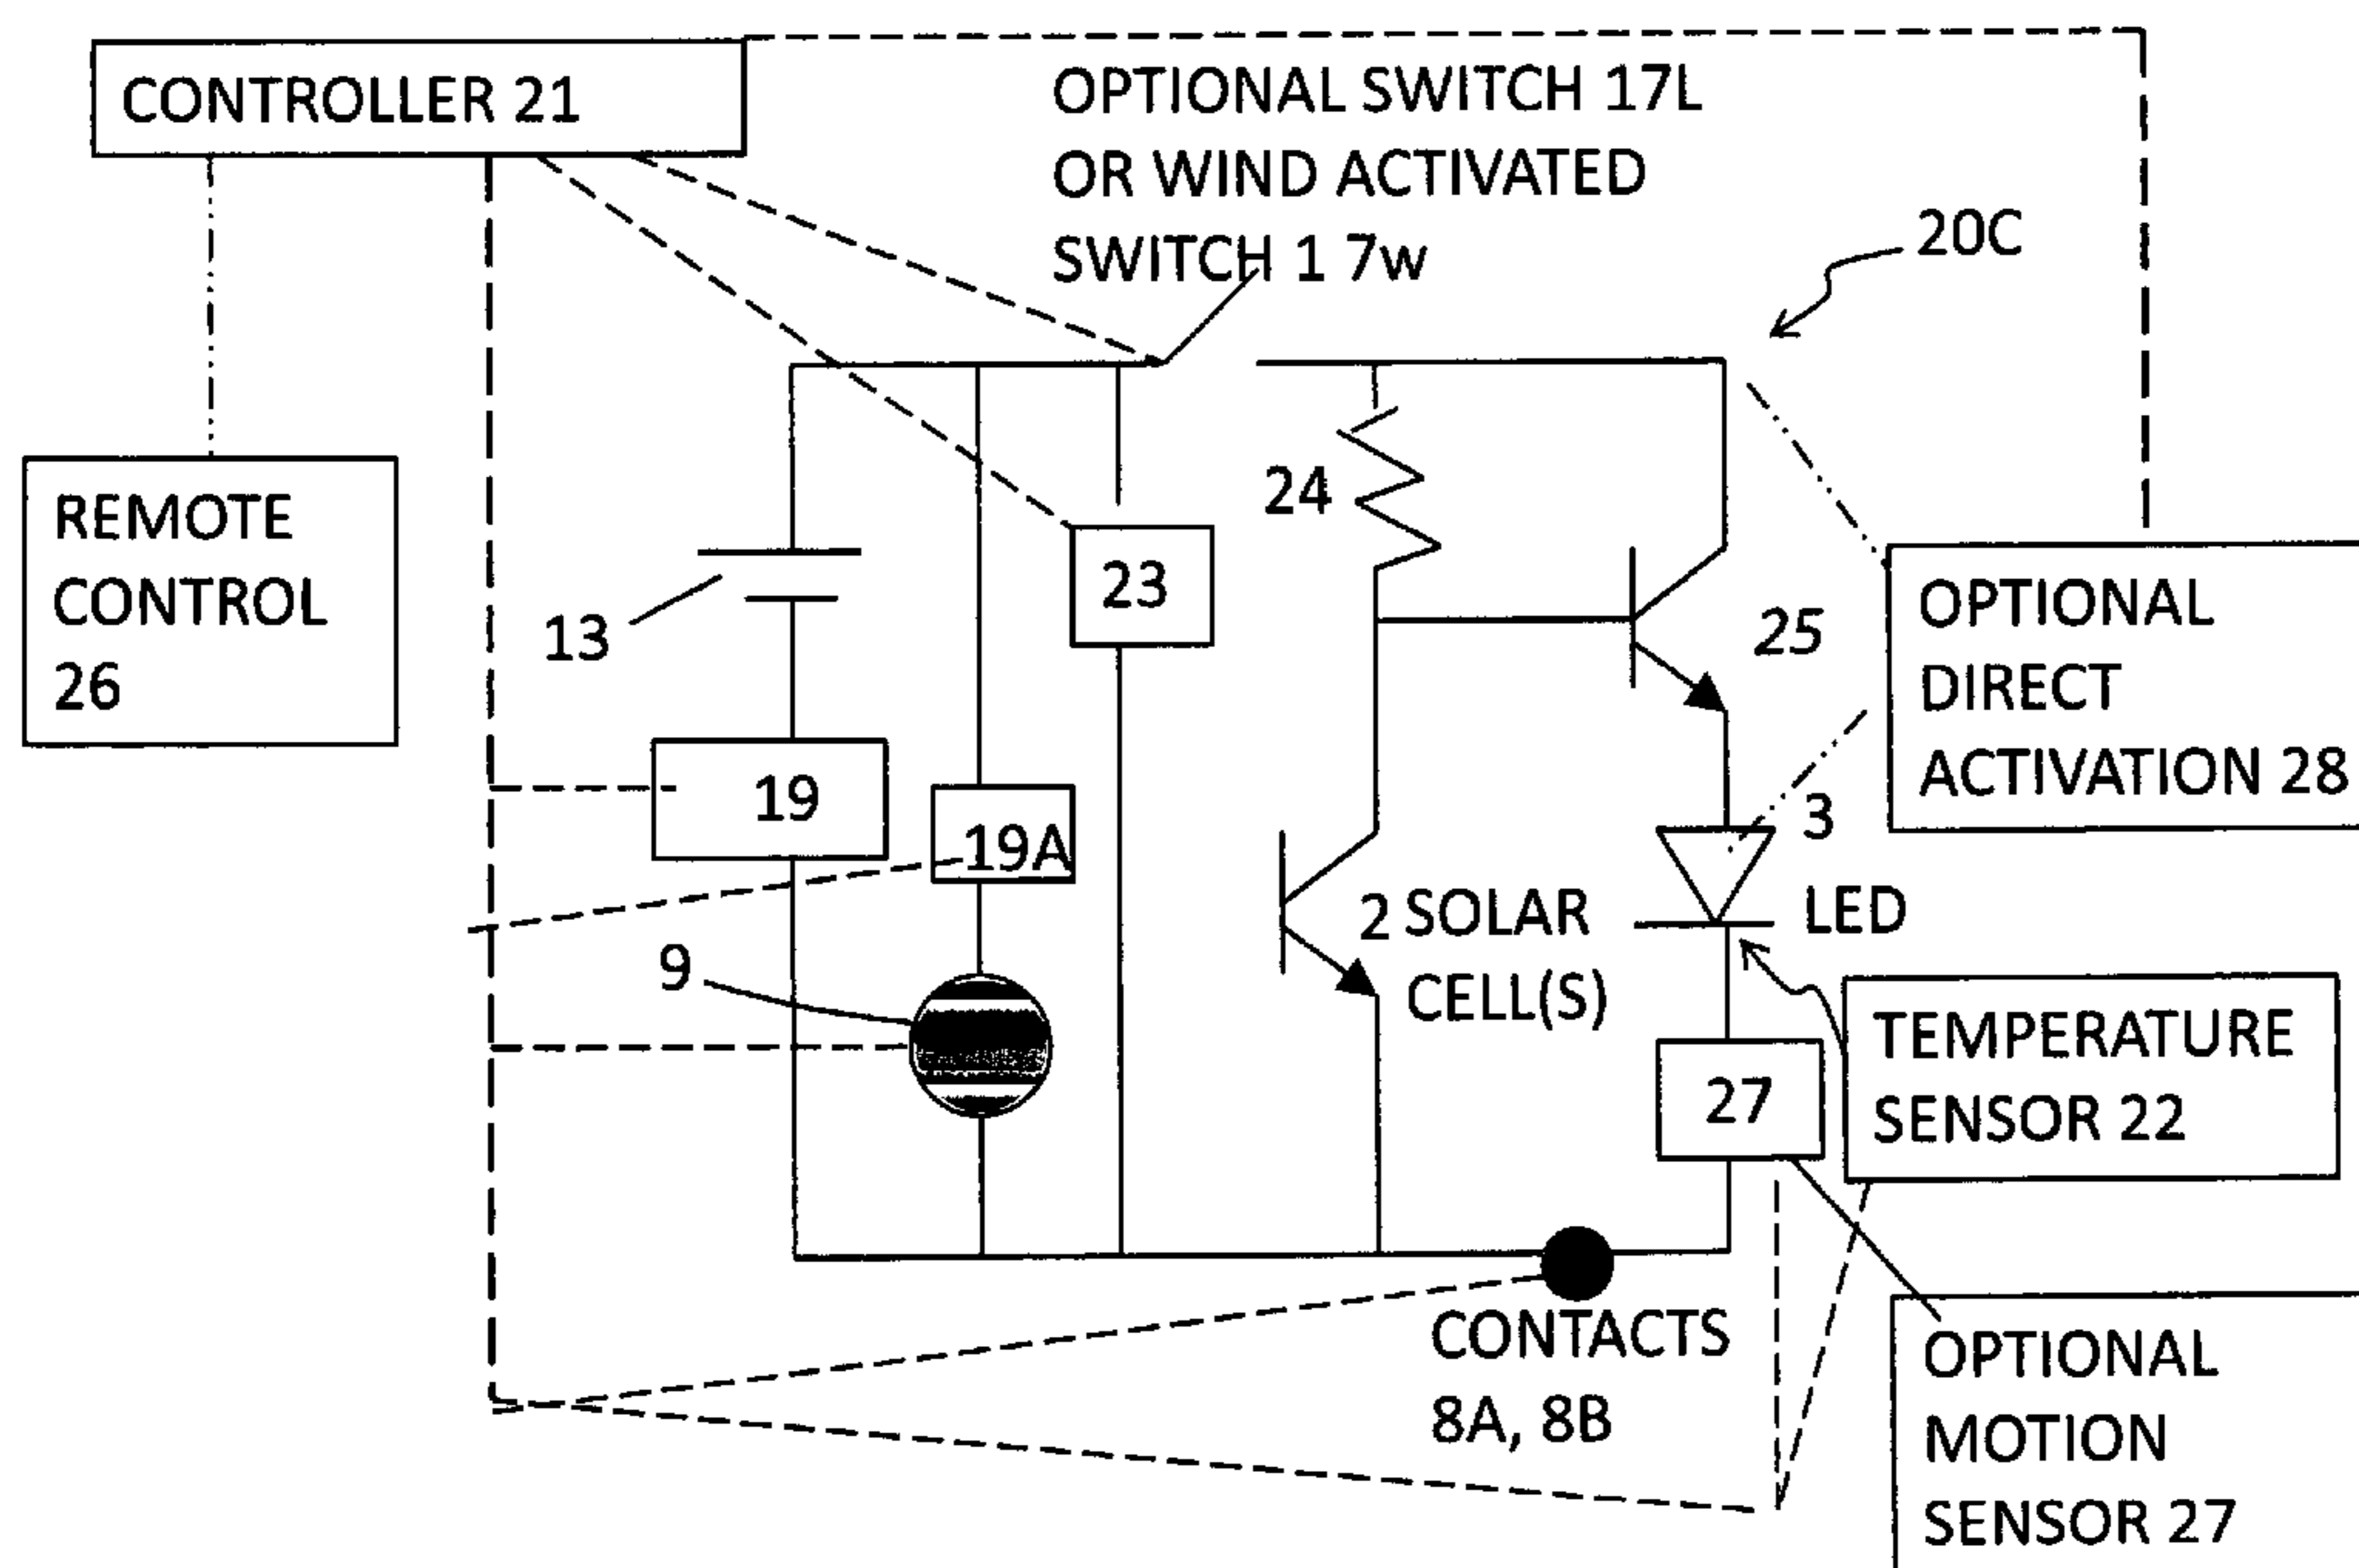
CONTROLLER 21

OPTIONAL SWITCH 17L OR WIND ACTIVATED SWITCH 1 7w

20C

REMOTE CONTROL 26

24

23

13

OPTIONAL DIRECT ACTIVATION 28

25

19

19A

3

2 SOLAR CELL(S)

LED

9

TEMPERATURE SENSOR 22

27

CONTACTS 8A, 8B

OPTIONAL MOTION SENSOR 27